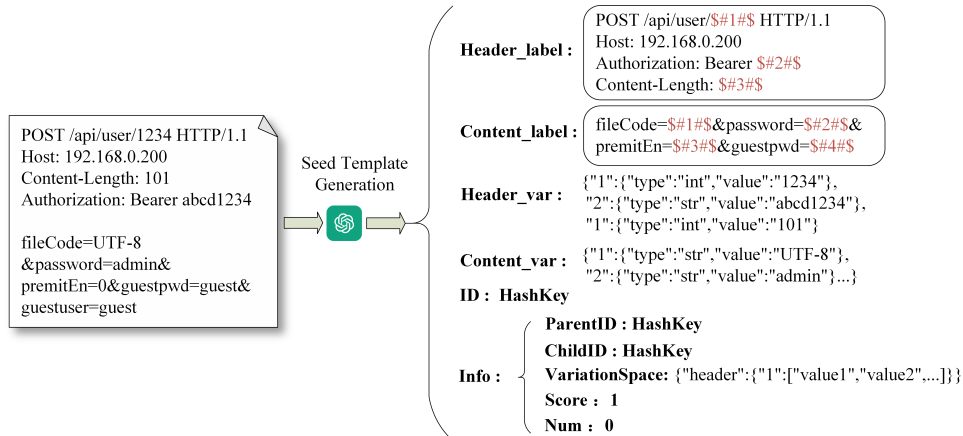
POST /api/user/1234 HTTP/1.1
Host: 192.168.0.200
Content-Length: 101
Authorization: Bearer abcd1234

fileCode=UTF-8 &password=admin& premitEn=0&guestpwd=guest& guestuser=guest

Seed Template Generation

Header_label :
POST /api/user/\$#1#\$ HTTP/1.1
Host: 192.168.0.200
Authorization: Bearer \$#2#\$
Content-Length: \$#3#\$

Content_label :
fileCode=\$#1#\$&password=\$#2#\$& premitEn=\$#3#\$&guestpwd=\$#4#\$

Header_var :
{"1":{"type":"int","value":"1234"},
"2":{"type":"str","value":"abcd1234"},
"1":{"type":"int","value":"101"}

Content_var :
{"1":{"type":"str","value":"UTF-8"},
"2":{"type":"str","value":"admin"}...}

ID : HashKey

Info :
ParentID : HashKey
ChildID : HashKey
VariationSpace: {"header":{"1":["value1","value2",...]}}
Score : 1
Num : 0